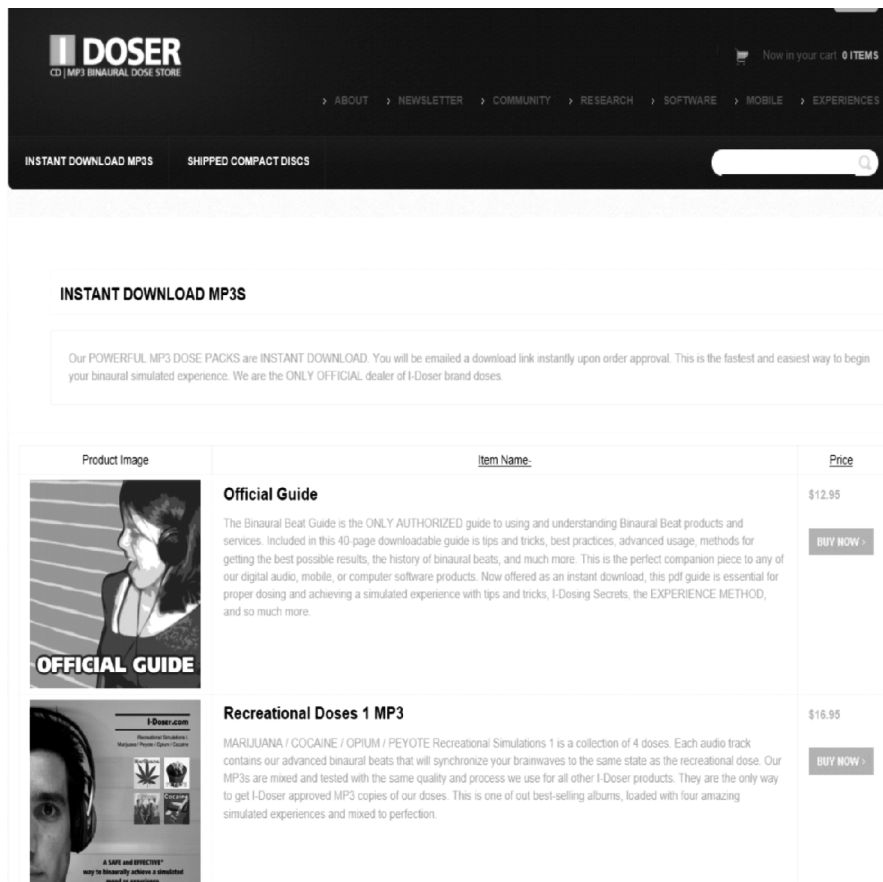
I DOSER
CD | MP3 BINAURAL DOSE STORE

Now in your cart 0 ITEMS

› ABOUT › NEWSLETTER › COMMUNITY › RESEARCH › SOFTWARE › MOBILE › EXPERIENCES

INSTANT DOWNLOAD MP3S SHIPPED COMPACT DISCS

INSTANT DOWNLOAD MP3S

Our POWERFUL MP3 DOSE PACKS are INSTANT DOWNLOAD. You will be emailed a download link instantly upon order approval. This is the fastest and easiest way to begin your binaural simulated experience. We are the ONLY OFFICIAL dealer of I-Doser brand doses.

| Product Image | Item Name- | Price |
|---|---|---|
| OFFICIAL GUIDE | **Official Guide** The Binaural Beat Guide is the ONLY AUTHORIZED guide to using and understanding Binaural Beat products and services. Included in this 40-page downloadable guide is tips and tricks, best practices, advanced usage, methods for getting the best possible results, the history of binaural beats, and much more. This is the perfect companion piece to any of our digital audio, mobile, or computer software products. Now offered as an instant download, this pdf guide is essential for proper dosing and achieving a simulated experience with tips and tricks, I-Dosing Secrets, the EXPERIENCE METHOD, and so much more. | \$12.95 BUY NOW › |
| I-Doser.com Recreational Simulations 1 Marijuana / Peyote / Opium / Cocaine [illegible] Cocaine A SAFE and EFFECTIVE* way to binaurally achieve a simulated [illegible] | **Recreational Doses 1 MP3** MARIJUANA / COCAINE / OPIUM / PEYOTE Recreational Simulations 1 is a collection of 4 doses. Each audio track contains our advanced binaural beats that will synchronize your brainwaves to the same state as the recreational dose. Our MP3s are mixed and tested with the same quality and process we use for all other I-Doser products. They are the only way to get I-Doser approved MP3 copies of our doses. This is one of out best-selling albums, loaded with four amazing simulated experiences and mixed to perfection. | \$16.95 BUY NOW › |